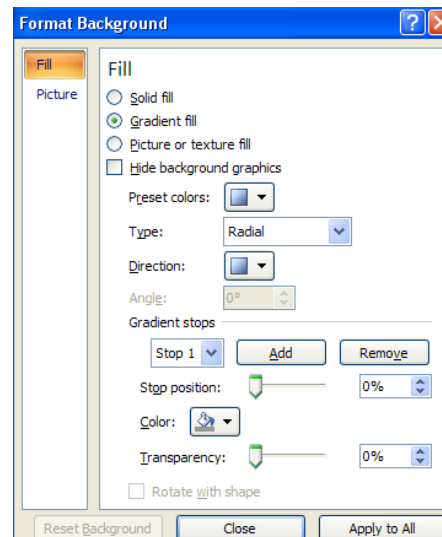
Format Background

Fill
Picture

Fill

Solid fill
Gradient fill
Picture or texture fill
Hide background graphics

Preset colors:
Type: Radial
Direction:
Angle: 0°

Gradient stops
Stop 1
Add
Remove
Stop position: 0%
Color:
Transparency: 0%
Rotate with shape

Reset Background
Close
Apply to All